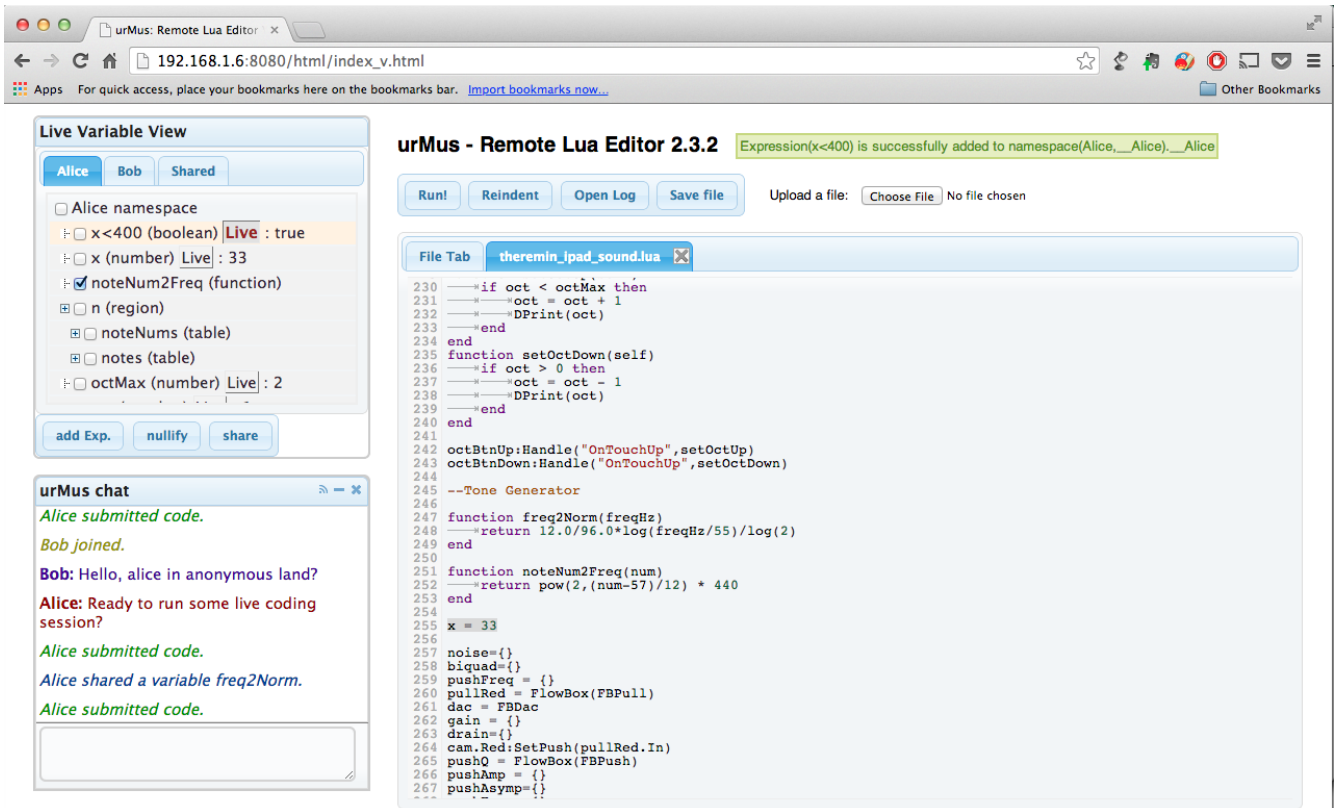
urMus: Remote Lua Editor

192.168.1.6:8080/html/index_v.html

Apps For quick access, place your bookmarks here on the bookmarks bar. Import bookmarks now...

Other Bookmarks

Live Variable View

Alice Bob Shared

Alice namespace
x<400 (boolean) Live : true
x (number) Live : 33
noteNum2Freq (function)
n (region)
noteNums (table)
notes (table)
octMax (number) Live : 2

add Exp. nullify share

urMus chat

Alice submitted code.

Bob joined.

Bob: Hello, alice in anonymous land?

Alice: Ready to run some live coding session?

Alice submitted code.

Alice shared a variable freq2Norm.

Alice submitted code.

urMus - Remote Lua Editor 2.3.2

Expression(x<400) is successfully added to namespace(Alice,__Alice).__Alice

Run! Reindent Open Log Save file

Upload a file: Choose File No file chosen

File Tab theremin_ipad_sound.lua

230 if oct < octMax then
231 oct = oct + 1
232 DPrint(oct)
233 end
234 end
235 function setOctDown(self)
236 if oct > 0 then
237 oct = oct - 1
238 DPrint(oct)
239 end
240 end
241
242 octBtnUp:Handle("OnTouchUp",setOctUp)
243 octBtnDown:Handle("OnTouchUp",setOctDown)
244
245 --Tone Generator
246
247 function freq2Norm(freqHz)
248 return 12.0/96.0*log(freqHz/55)/log(2)
249 end
250
251 function noteNum2Freq(num)
252 return pow(2,(num-57)/12) * 440
253 end
254
255 x = 33
256
257 noise={}
258 biquad={}
259 pushFreq = {}
260 pullRed = FlowBox(FBPull)
261 dac = FBDac
262 gain = {}
263 drain={}
264 cam.Red:SetPush(pullRed.In)
265 pushQ = FlowBox(FBPush)
266 pushAmp = {}
267 pushAsymp={}